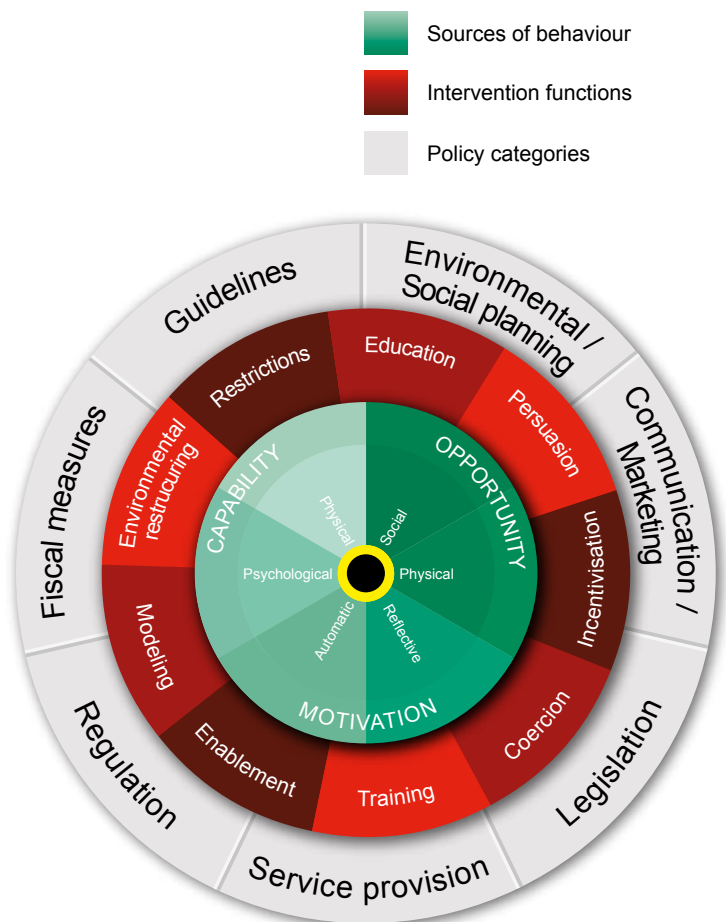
Sources of behaviour
Intervention functions
Policy categories

Guidelines
Environmental / Social planning
Communication / Marketing
Legislation
Service provision
Regulation
Fiscal measures

Restrictions
Education
Persuasion
Incentivisation
Coercion
Training
Enablement
Modeling
Environmental restrucuring

CAPABILITY
OPPORTUNITY
MOTIVATION
Physical
Social
Psychological
Physical
Automatic
Reflective